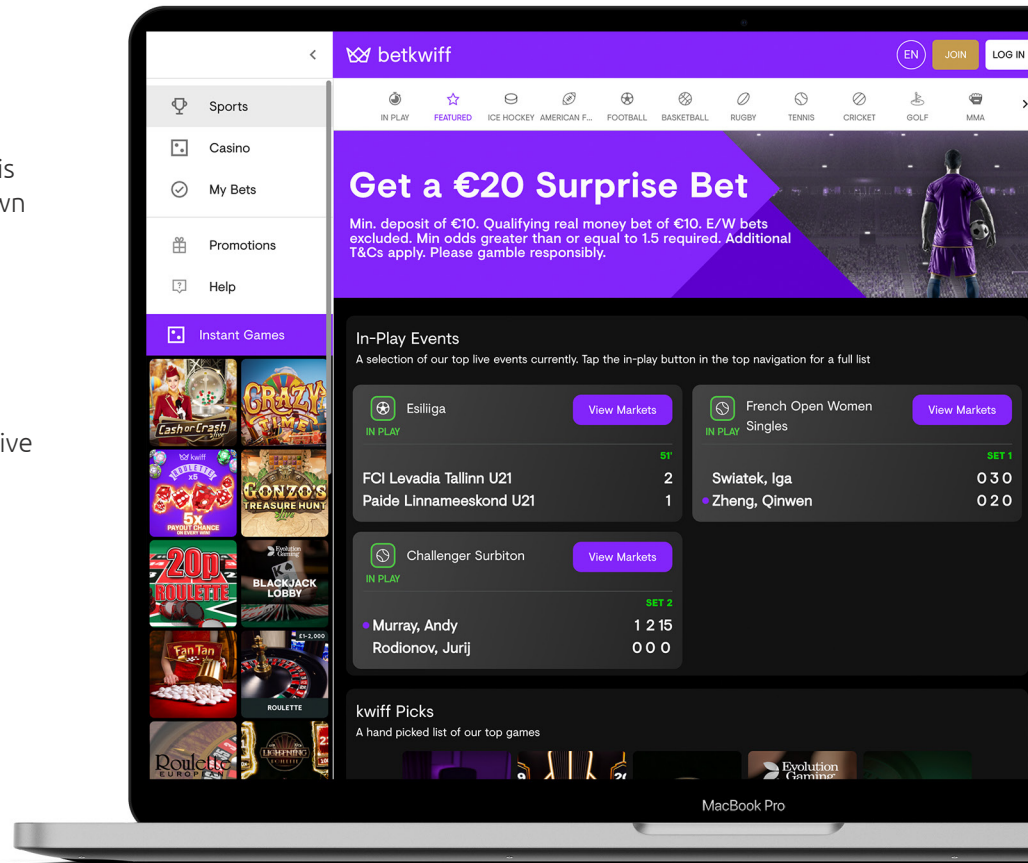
is
vn

ive

<

Sports

Casino

My Bets

Promotions

Help

Instant Games

Cash or Crash

CRAZY TIME

kwiff ROULETTE x8

5X PAYOUT CHANCE

GONZO'S TREASURE HUNT

20p ROULETTE

Evolution Gaming

BLACKJACK LOBBY

Fan Tan

£1-2,000

ROULETTE

Roulette EUROP

LIGHTNING

betkwiff

EN JOIN LOG IN

IN PLAY FEATURED ICE HOCKEY AMERICAN F... FOOTBALL BASKETBALL RUGBY TENNIS CRICKET GOLF MMA

Get a €20 Surprise Bet

Min. deposit of €10. Qualifying real money bet of €10. E/W bets excluded. Min odds greater than or equal to 1.5 required. Additional T&Cs apply. Please gamble responsibly.

In-Play Events

A selection of our top live events currently. Tap the in-play button in the top navigation for a full list

Esiliiga
IN PLAY
View Markets
51'

| | |
|---|---|
| FCI Levadia Tallinn U21 | 2 |
| Paide Linnameeskond U21 | 1 |

French Open Women Singles
IN PLAY
View Markets
SET 1

| | |
|---|---|
| Swiatek, Iga | 0 3 0 |
| Zheng, Qinwen | 0 2 0 |

Challenger Surbiton
IN PLAY
View Markets
SET 2

| | |
|---|---|
| Murray, Andy | 1 2 15 |
| Rodionov, Jurij | 0 0 0 |

kwiff Picks

A hand picked list of our top games

Evolution Gaming

MacBook Pro